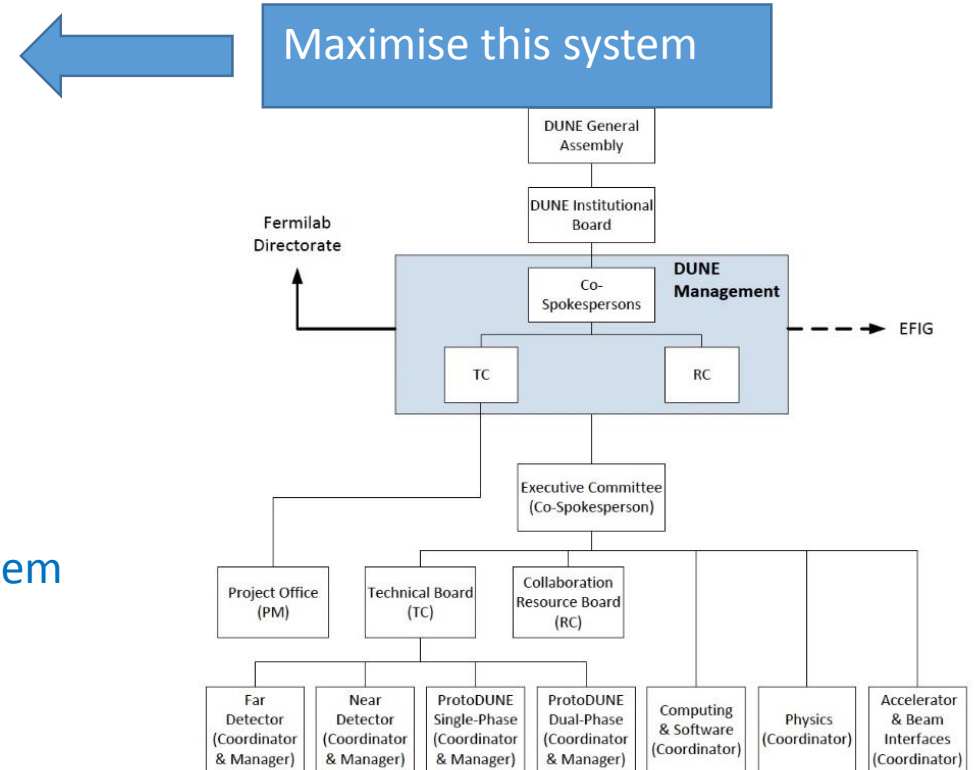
Maximise this system

DUNE General Assembly

DUNE Institutional Board

Fermilab Directorate

DUNE Management

Co-Spokespersons

EFIG

TC

RC

em

Executive Committee (Co-Spokesperson)

Project Office (PM)

Technical Board (TC)

Collaboration Resource Board (RC)

Far Detector (Coordinator & Manager)

Near Detector (Coordinator & Manager)

ProtoDUNE Single-Phase (Coordinator & Manager)

ProtoDUNE Dual-Phase (Coordinator & Manager)

Computing & Software (Coordinator)

Physics (Coordinator)

Accelerator & Beam Interfaces (Coordinator)